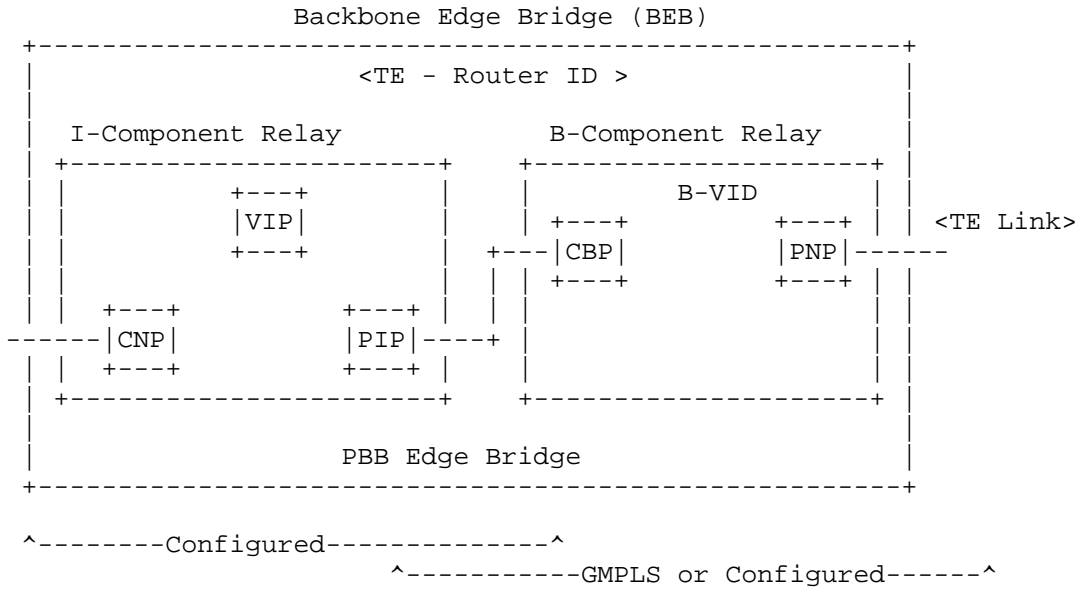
Backbone Edge Bridge (BEB)

<TE - Router ID >

I-Component Relay

B-Component Relay

VIP

B-VID

CBP

PNP

<TE Link>

CNP

PIP

PBB Edge Bridge

^--------Configured--------------^

^-----------GMPLS or Configured------^